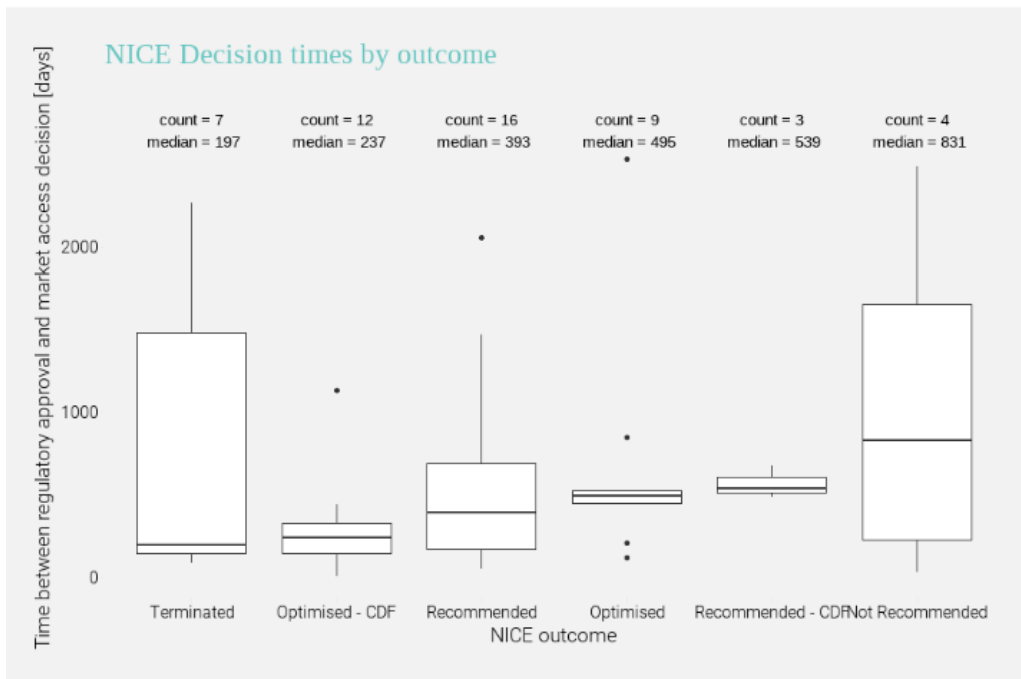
NICE Decision times by outcome

count = 7
median = 197

count = 12
median = 237

count = 16
median = 393

count = 9
median = 495

count = 3
median = 539

count = 4
median = 831

Time between regulatory approval and market access decision [days]

2000
1000
0

Terminated
Optimised - CDF
Recommended
Optimised
Recommended - CDF
Not Recommended

NICE outcome